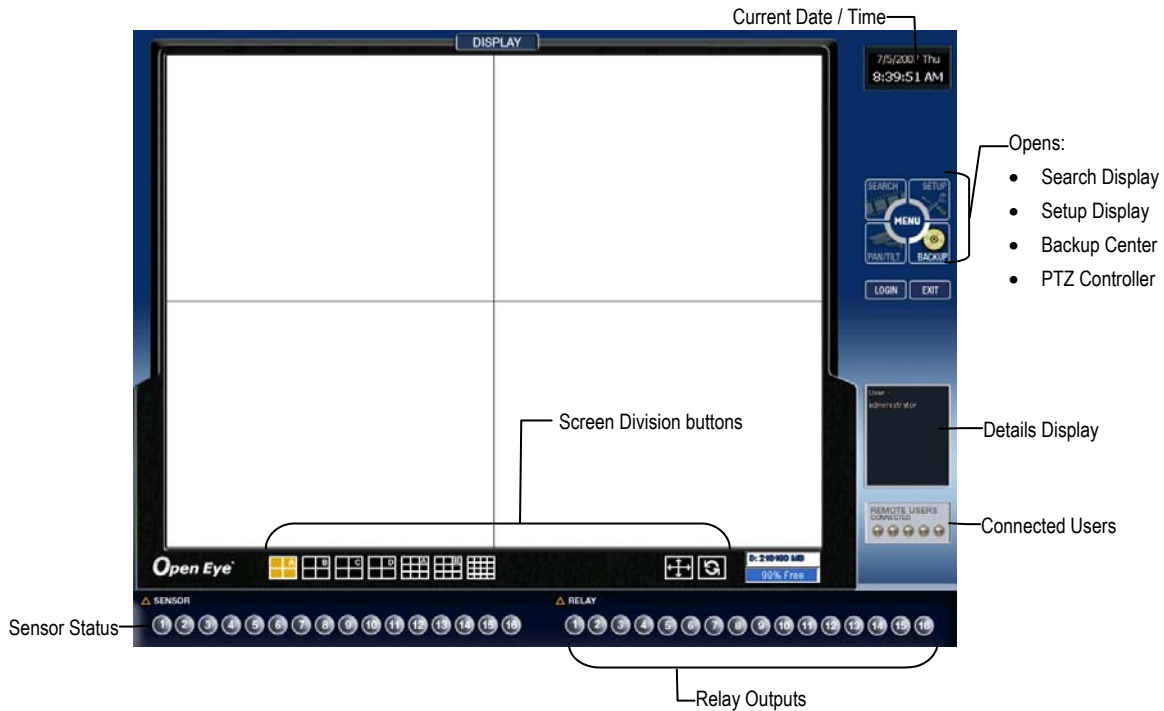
Current Date / Time

DISPLAY

7/5/2007 Thu
8:39:51 AM

Opens:
- Search Display
- Setup Display
- Backup Center
- PTZ Controller

SEARCH SETUP
MENU
PAN/TILT BACKUP

LOGIN EXIT

User :
administrator

Details Display

Screen Division buttons

REMOTE USERS
CONNECTED

Connected Users

Open Eye

A B C D

D: 210400 MB
99% Free

SENSOR

RELAY

Sensor Status

1 2 3 4 5 6 7 8 9 10 11 12 13 14 15 16

1 2 3 4 5 6 7 8 9 10 11 12 13 14 15 16

Relay Outputs